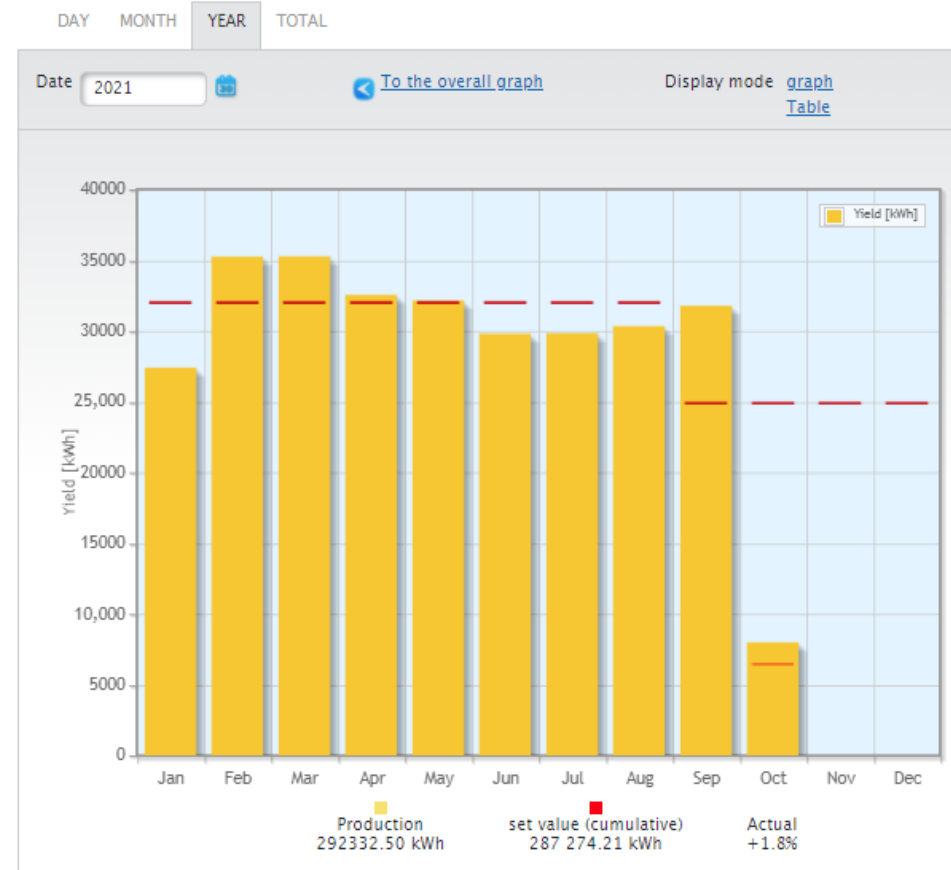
DAY MONTH YEAR TOTAL

Date 2021

To the overall graph

Display mode graph
Table

Yield [kWh]

40000
35000
30000
25,000
20000
15000
10,000
5000
0

Yield [kWh]

Jan Feb Mar Apr May Jun Jul Aug Sep Oct Nov Dec

Production
292332.50 kWh

set value (cumulative)
287 274.21 kWh

Actual
+1.8%